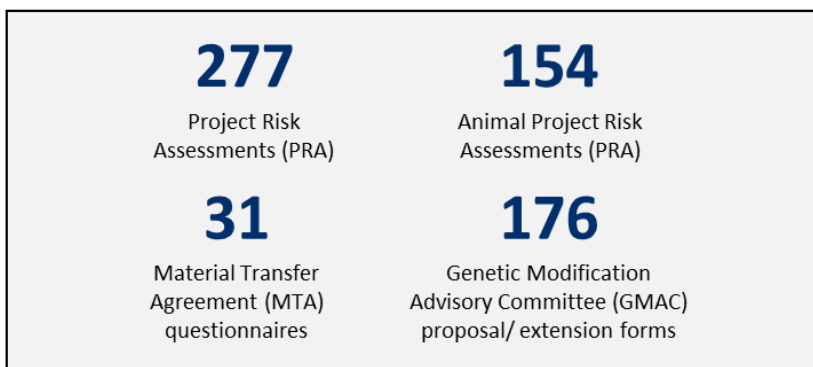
277
Project Risk Assessments (PRA)

154
Animal Project Risk Assessments (PRA)

31
Material Transfer Agreement (MTA) questionnaires

176
Genetic Modification Advisory Committee (GMAC) proposal/ extension forms